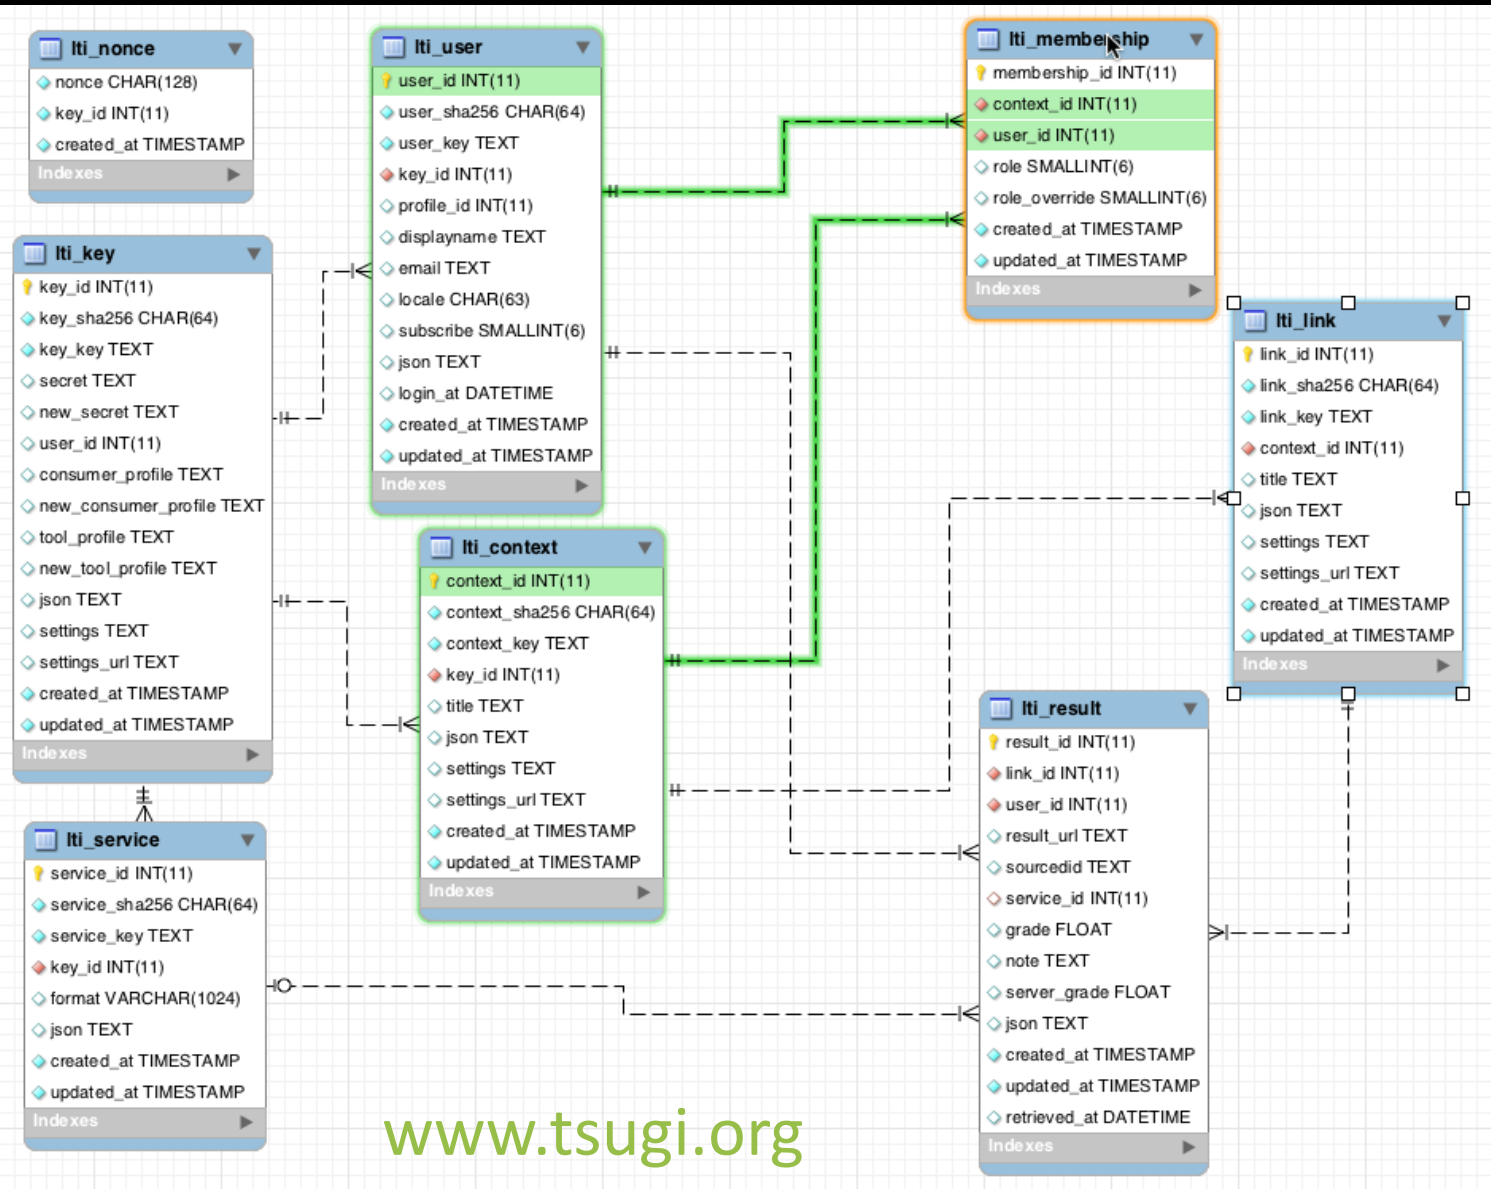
lti_nonce
nonce CHAR(128)
key_id INT(11)
created_at TIMESTAMP
Indexes

lti_key
key_id INT(11)
key_sha256 CHAR(64)
key_key TEXT
secret TEXT
new_secret TEXT
user_id INT(11)
consumer_profile TEXT
new_consumer_profile TEXT
tool_profile TEXT
new_tool_profile TEXT
json TEXT
settings TEXT
settings_url TEXT
created_at TIMESTAMP
updated_at TIMESTAMP
Indexes

lti_service
service_id INT(11)
service_sha256 CHAR(64)
service_key TEXT
key_id INT(11)
format VARCHAR(1024)
json TEXT
created_at TIMESTAMP
updated_at TIMESTAMP
Indexes

lti_user
user_id INT(11)
user_sha256 CHAR(64)
user_key TEXT
key_id INT(11)
profile_id INT(11)
displayname TEXT
email TEXT
locale CHAR(63)
subscribe SMALLINT(6)
json TEXT
login_at DATETIME
created_at TIMESTAMP
updated_at TIMESTAMP
Indexes

lti_context
context_id INT(11)
context_sha256 CHAR(64)
context_key TEXT
key_id INT(11)
title TEXT
json TEXT
settings TEXT
settings_url TEXT
created_at TIMESTAMP
updated_at TIMESTAMP
Indexes

lti_membership
membership_id INT(11)
context_id INT(11)
user_id INT(11)
role SMALLINT(6)
role_override SMALLINT(6)
created_at TIMESTAMP
updated_at TIMESTAMP
Indexes

lti_link
link_id INT(11)
link_sha256 CHAR(64)
link_key TEXT
context_id INT(11)
title TEXT
json TEXT
settings TEXT
settings_url TEXT
created_at TIMESTAMP
updated_at TIMESTAMP
Indexes

lti_result
result_id INT(11)
link_id INT(11)
user_id INT(11)
result_url TEXT
sourcedid TEXT
service_id INT(11)
grade FLOAT
note TEXT
server_grade FLOAT
json TEXT
created_at TIMESTAMP
updated_at TIMESTAMP
retrieved_at DATETIME
Indexes

www.tsugi.org